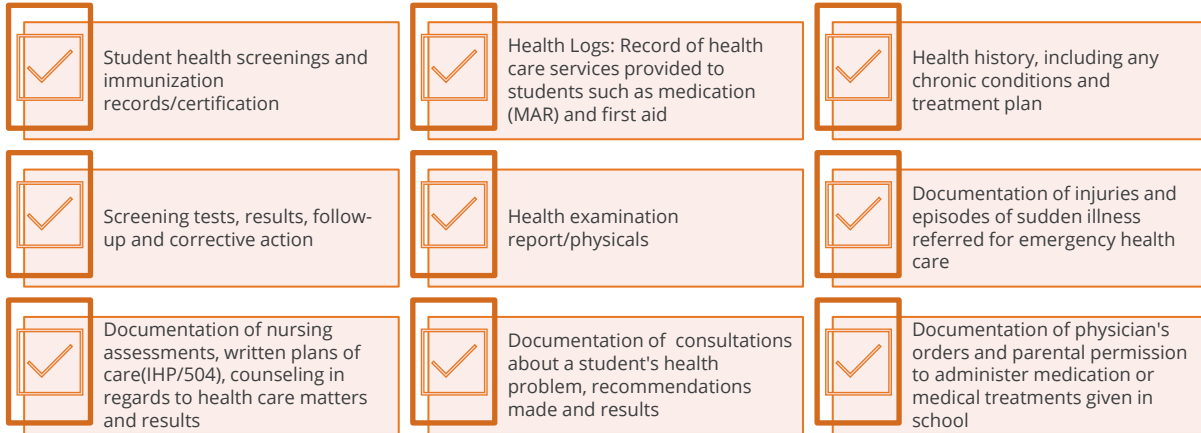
Student health screenings and immunization records/certification

Health Logs: Record of health care services provided to students such as medication (MAR) and first aid

Health history, including any chronic conditions and treatment plan

Screening tests, results, follow-up and corrective action

Health examination report/physicals

Documentation of injuries and episodes of sudden illness referred for emergency health care

Documentation of nursing assessments, written plans of care(IHP/504), counseling in regards to health care matters and results

Documentation of consultations about a student's health problem, recommendations made and results

Documentation of physician's orders and parental permission to administer medication or medical treatments given in school